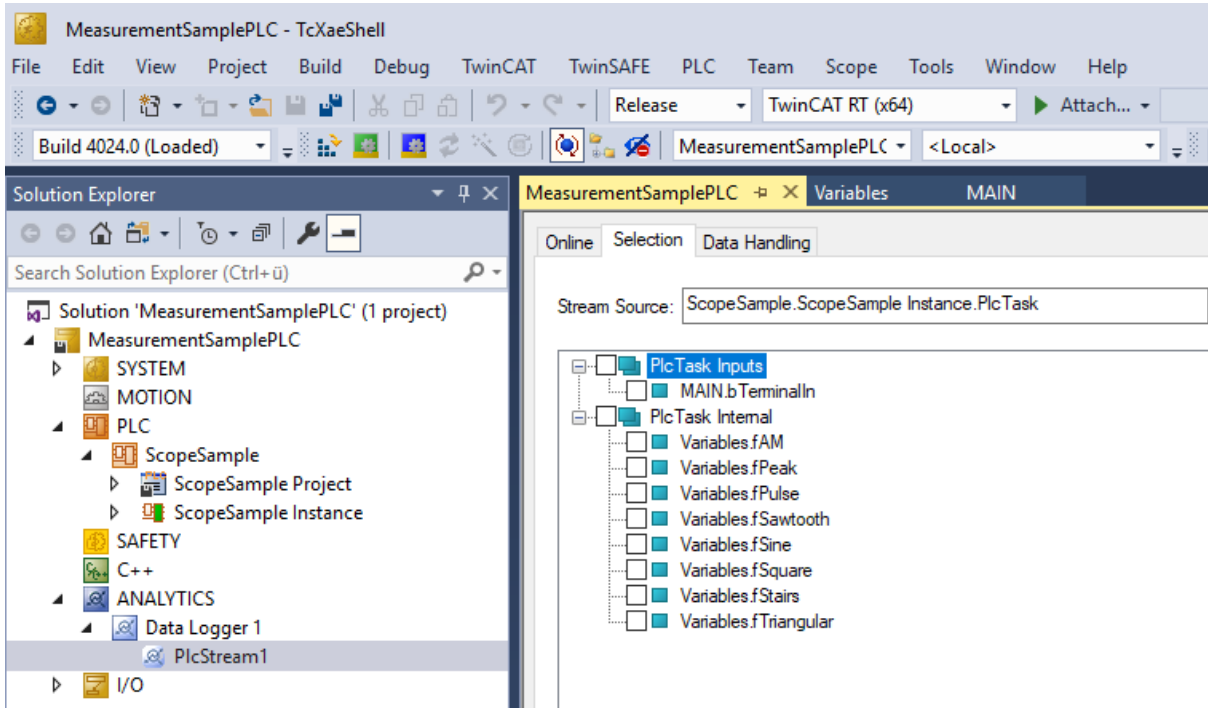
MeasurementSamplePLC - TcXaeShell

File Edit View Project Build Debug TwinCAT TwinSAFE PLC Team Scope Tools Window Help

Release TwinCAT RT (x64) Attach...

Build 4024.0 (Loaded) MeasurementSamplePLC <Local>

Solution Explorer

Search Solution Explorer (Ctrl+ü)

Solution 'MeasurementSamplePLC' (1 project)
MeasurementSamplePLC
SYSTEM
MOTION
PLC
ScopeSample
ScopeSample Project
ScopeSample Instance
SAFETY
C++
ANALYTICS
Data Logger 1
PlcStream1
I/O

MeasurementSamplePLC Variables MAIN

Online Selection Data Handling

Stream Source: ScopeSample.ScopeSample Instance.PlcTask

PlcTask Inputs
MAIN.bTerminalIn
PlcTask Internal
Variables.fAM
Variables.fPeak
Variables.fPulse
Variables.fSawtooth
Variables.fSine
Variables.fSquare
Variables.fStairs
Variables.fTriangular